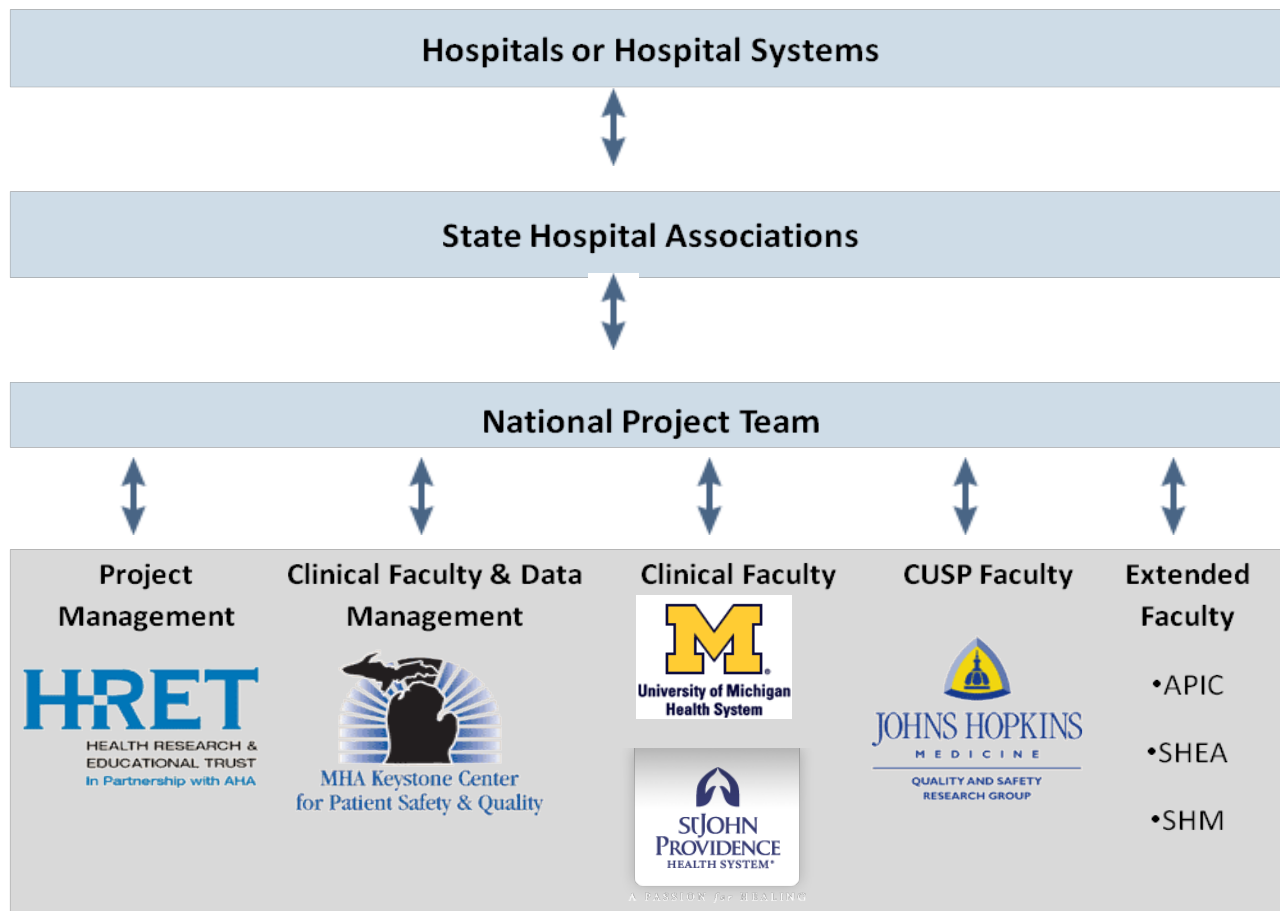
Hospitals or Hospital Systems

State Hospital Associations

National Project Team

Project Management

HRET
HEALTH RESEARCH & EDUCATIONAL TRUST
In Partnership with AHA

Clinical Faculty & Data Management

MHA Keystone Center for Patient Safety & Quality

Clinical Faculty

M
University of Michigan Health System

St JOHN PROVIDENCE HEALTH SYSTEM
A PASSION for HEALING

CUSP Faculty

JOHNS HOPKINS
MEDICINE
QUALITY AND SAFETY RESEARCH GROUP

Extended Faculty

•APIC

•SHEA

•SHM